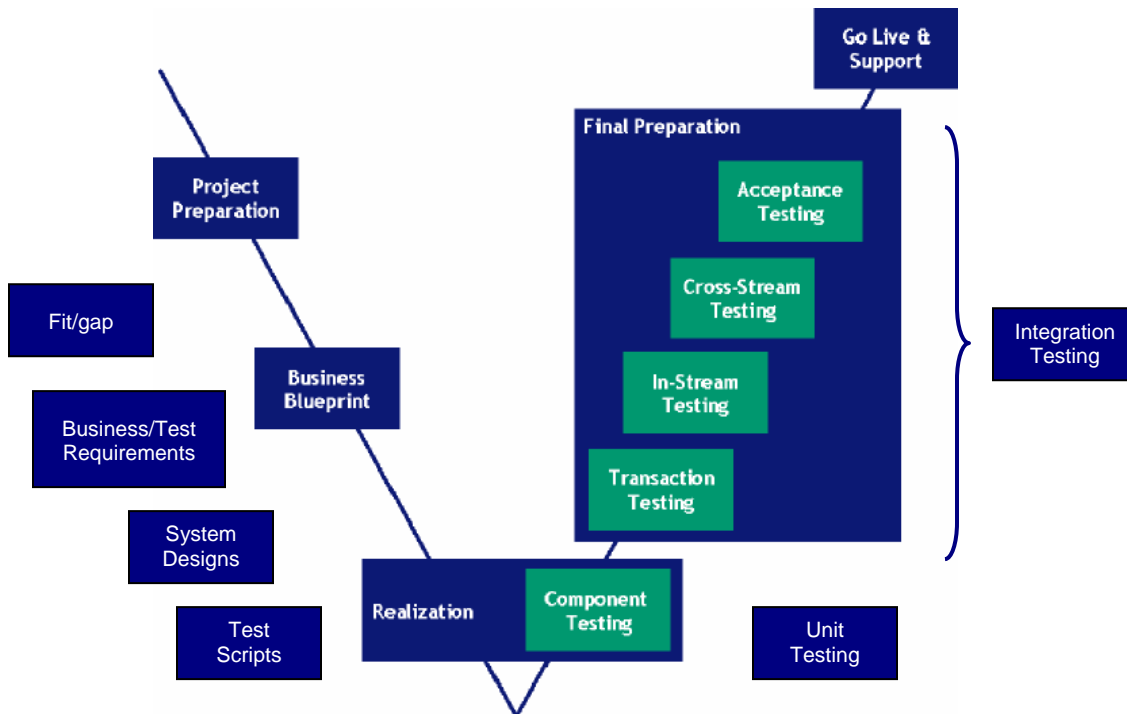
Go Live & Support

Final Preparation

Acceptance Testing

Cross-Stream Testing

In-Stream Testing

Transaction Testing

Integration Testing

Project Preparation

Fit/gap

Business Blueprint

Business/Test Requirements

System Designs

Test Scripts

Realization

Component Testing

Unit Testing